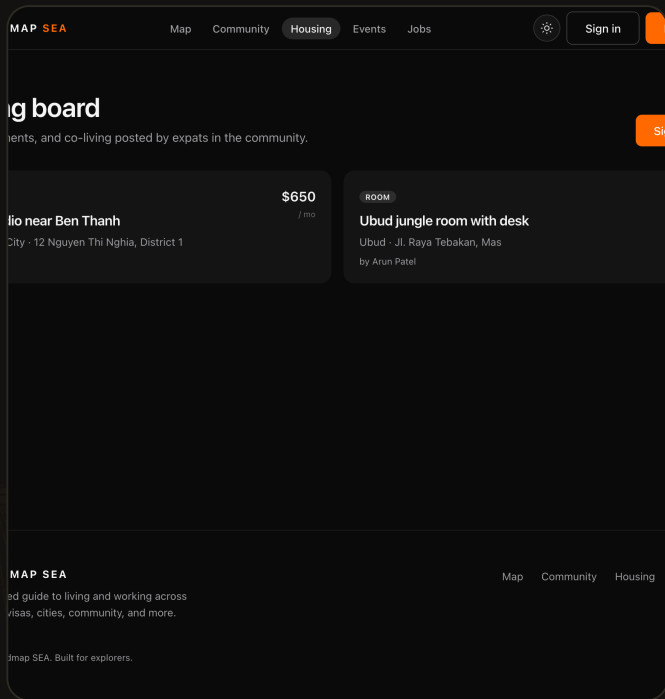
MAP SEA

Map Community Housing Events Jobs

Sign in

ng board

nents, and co-living posted by expats in the community.

Si

$650
/ mo

dio near Ben Thanh
City · 12 Nguyen Thi Nghia, District 1

ROOM

Ubud jungle room with desk
Ubud · Jl. Raya Tebakan, Mas
by Arun Patel

MAP SEA
ed guide to living and working across visas, cities, community, and more.

Map Community Housing

dmap SEA. Built for explorers.